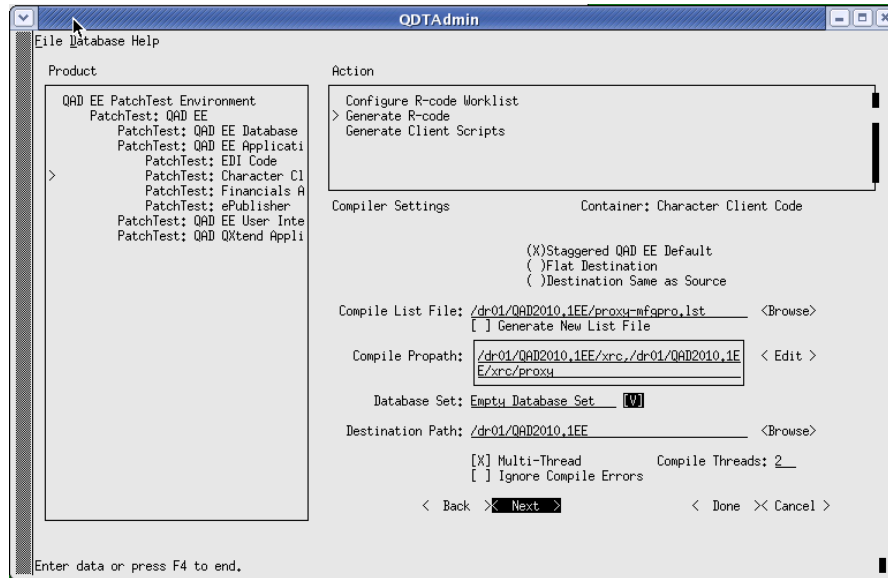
QDTAdmin

File Database Help

Product

QAD EE PatchTest Environment
PatchTest: QAD EE
PatchTest: QAD EE Database
PatchTest: QAD EE Applicati
PatchTest: EDI Code
> PatchTest: Character Cl
PatchTest: Financials A
PatchTest: ePublisher
PatchTest: QAD EE User Inte
PatchTest: QAD QXtend Appli

Action

Configure R-code Worklist
> Generate R-code
Generate Client Scripts

Compiler Settings Container: Character Client Code

(X)Staggered QAD EE Default
( )Flat Destination
( )Destination Same as Source

Compile List File: /dr01/QAD2010.1EE/proxy-mfgpro.lst <Browse>
[ ] Generate New List File

Compile Propath: /dr01/QAD2010.1EE/xrc,/dr01/QAD2010.1EE/xrc/proxy < Edit >

Database Set: Empty Database Set [V]

Destination Path: /dr01/QAD2010.1EE <Browse>

[X] Multi-Thread Compile Threads: 2
[ ] Ignore Compile Errors

< Back >< Next > < Done >< Cancel >

Enter data or press F4 to end.